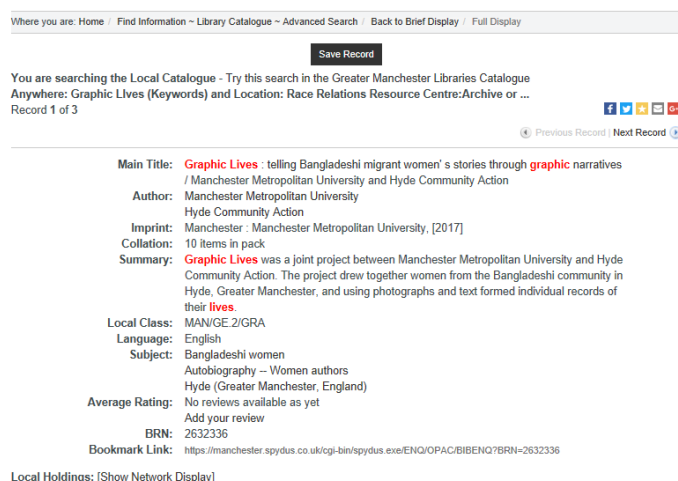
Where you are: Home / Find Information ~ Library Catalogue ~ Advanced Search / Back to Brief Display / Full Display

Save Record

You are searching the Local Catalogue - Try this search in the Greater Manchester Libraries Catalogue
Anywhere: Graphic LIves (Keywords) and Location: Race Relations Resource Centre:Archive or ...
Record 1 of 3

Previous Record | Next Record

| | |
|---|---|
| Main Title: | Graphic Lives : telling Bangladeshi migrant women' s stories through graphic narratives / Manchester Metropolitan University and Hyde Community Action |
| Author: | Manchester Metropolitan University<br>Hyde Community Action |
| Imprint: | Manchester : Manchester Metropolitan University, [2017] |
| Collation: | 10 items in pack |
| Summary: | Graphic Lives was a joint project between Manchester Metropolitan University and Hyde Community Action. The project drew together women from the Bangladeshi community in Hyde, Greater Manchester, and using photographs and text formed individual records of their lives. |
| Local Class: | MAN/GE.2/GRA |
| Language: | English |
| Subject: | Bangladeshi women<br>Autobiography -- Women authors<br>Hyde (Greater Manchester, England) |
| Average Rating: | No reviews available as yet<br>Add your review |
| BRN: | 2632336 |
| Bookmark Link: | https://manchester.spydus.co.uk/cgi-bin/spydus.exe/ENQ/OPAC/BIBENQ?BRN=2632336 |

Local Holdings: [Show Network Display]